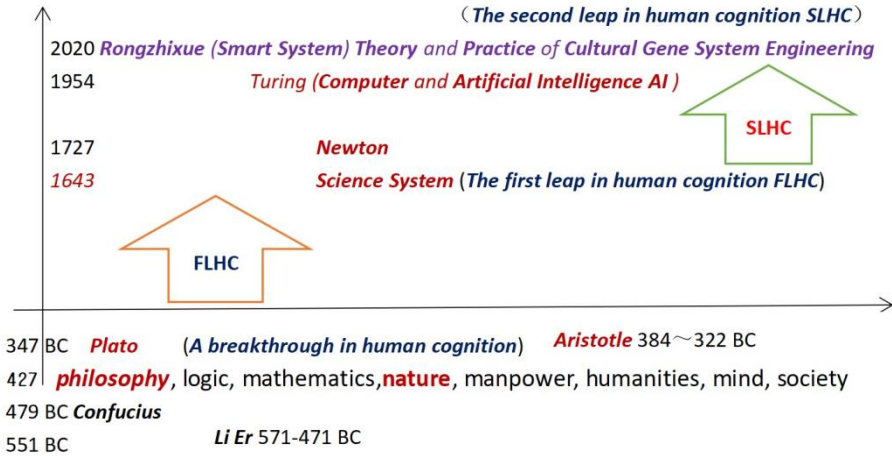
（The second leap in human cognition SLHC）

2020 Rongzhixue (Smart System) Theory and Practice of Cultural Gene System Engineering

1954 Turing (Computer and Artificial Intelligence AI )

SLHC

1727 Newton

1643 Science System (The first leap in human cognition FLHC)

FLHC

347 BC Plato (A breakthrough in human cognition) Aristotle 384～322 BC

427 philosophy, logic, mathematics,nature, manpower, humanities, mind, society

479 BC Confucius

551 BC Li Er 571-471 BC